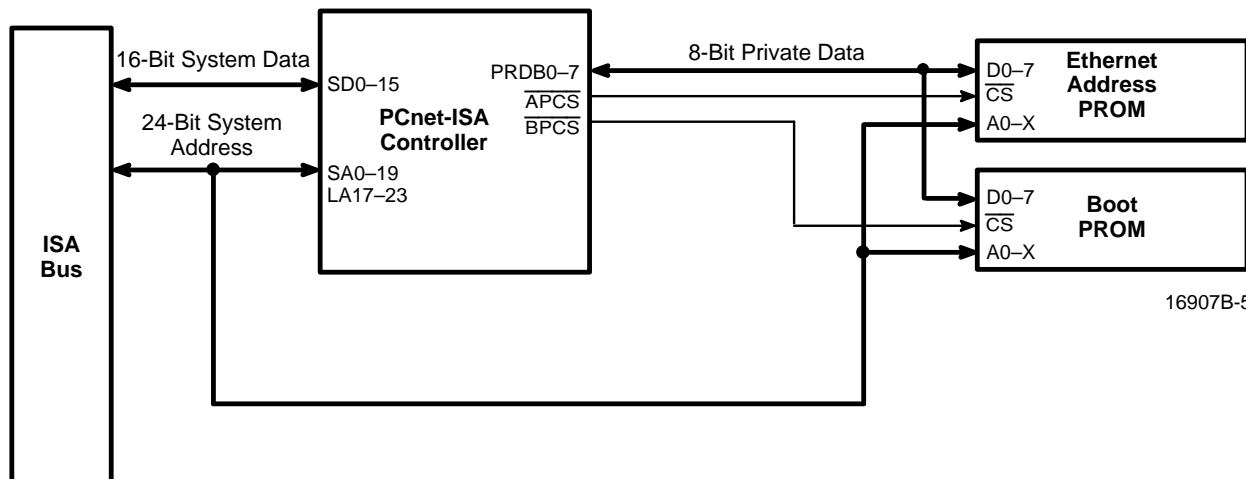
16-Bit System Data

24-Bit System Address

ISA Bus

SD0–15

PCnet-ISA Controller

SA0–19
LA17–23

PRDB0–7
$\overline{APCS}$
$\overline{BPCS}$

8-Bit Private Data

D0–7
$\overline{CS}$
A0–X

Ethernet Address PROM

D0–7
$\overline{CS}$
A0–X

Boot PROM

16907B-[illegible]